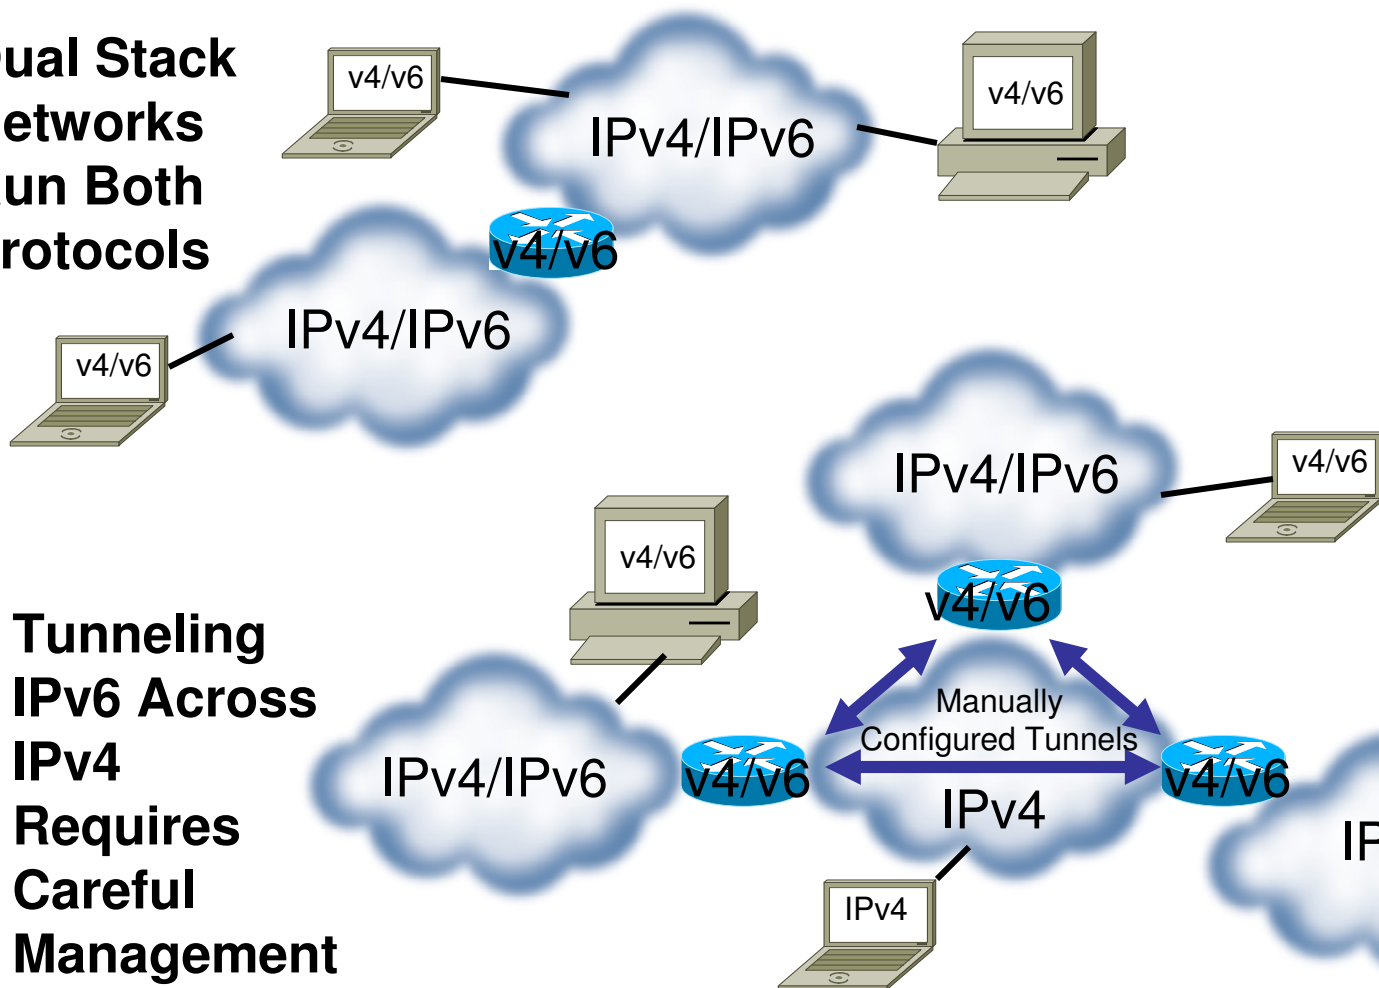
ual Stack
etworks
un Both
rotocols

v4/v6

IPv4/IPv6

v4/v6

v4/v6

IPv4/IPv6

v4/v6

IPv4/IPv6

v4/v6

v4/v6

v4/v6

Tunneling IPv6 Across IPv4 Requires Careful Management

IPv4/IPv6

v4/v6

Manually Configured Tunnels

v4/v6

IPv4

IF

IPv4